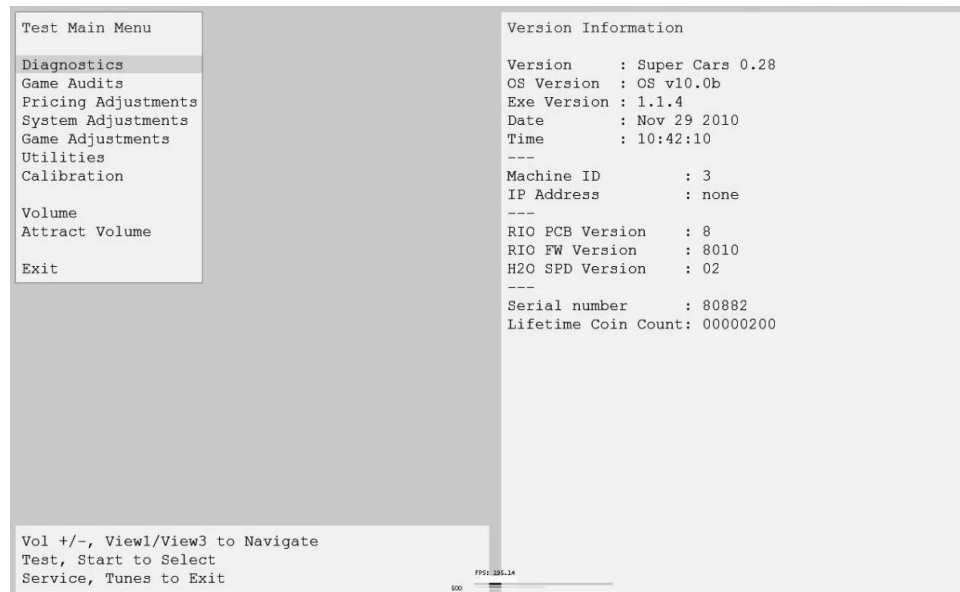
Test Main Menu

Diagnostics
Game Audits
Pricing Adjustments
System Adjustments
Game Adjustments
Utilities
Calibration

Volume
Attract Volume

Exit

Vol +/-, View1/View3 to Navigate
Test, Start to Select
Service, Tunes to Exit

FPS: 195.14
100

Version Information

Version : Super Cars 0.28
OS Version : OS v10.0b
Exe Version : 1.1.4
Date : Nov 29 2010
Time : 10:42:10
---
Machine ID : 3
IP Address : none
---
RIO PCB Version : 8
RIO FW Version : 8010
H2O SPD Version : 02
---
Serial number : 80882
Lifetime Coin Count: 00000200